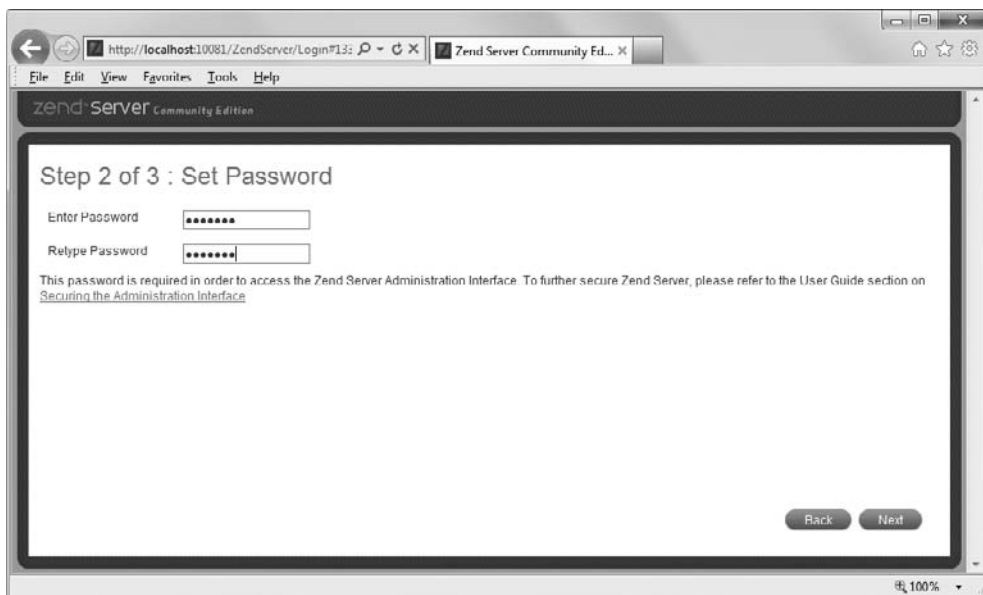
http://localhost:10081/ZendServer/Login#13:

Zend Server Community Ed...

File Edit View Favorites Tools Help

zend server Community Edition

Step 2 of 3 : Set Password

Enter Password •••••••

Retype Password •••••••

This password is required in order to access the Zend Server Administration Interface. To further secure Zend Server, please refer to the User Guide section on Securing the Administration Interface

Back Next

100%